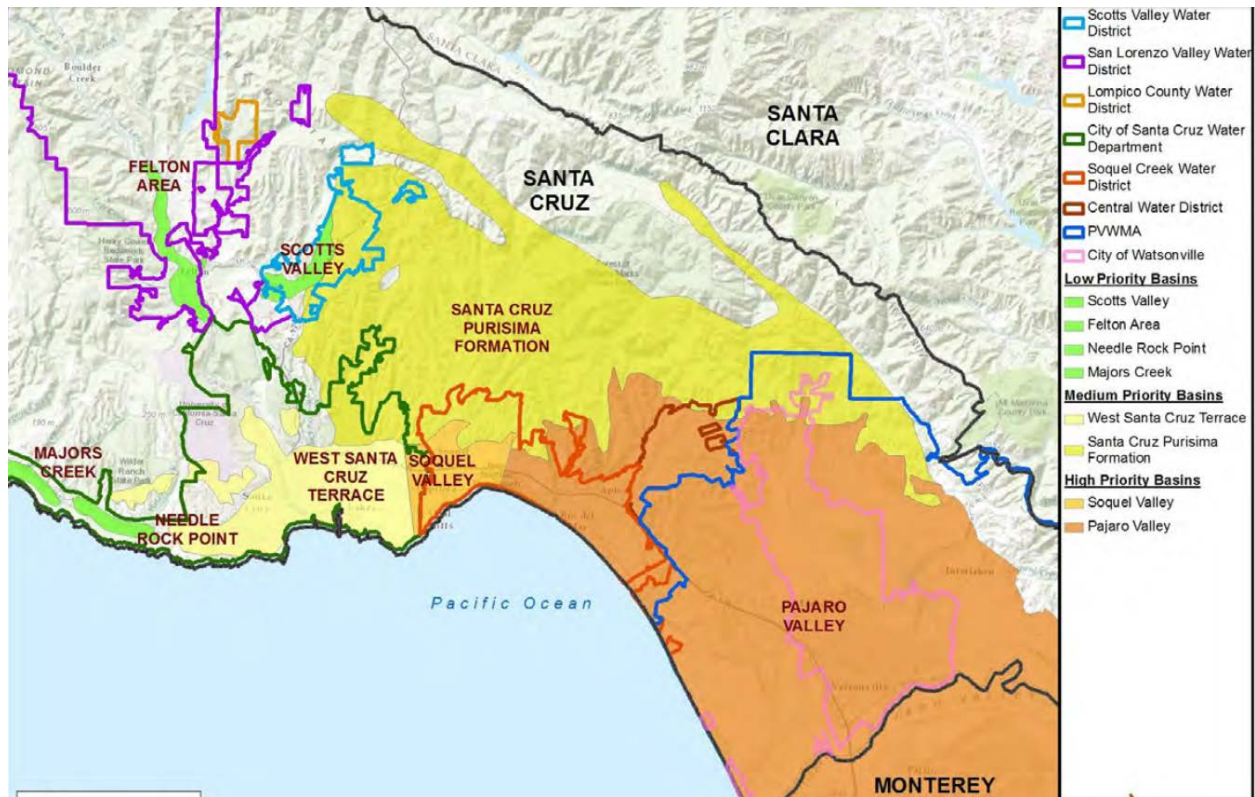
FELTON AREA

SCOTTS VALLEY

SANTA CRUZ

SANTA CLARA

SANTA CRUZ PURISIMA FORMATION

MAJORS CREEK

WEST SANTA CRUZ TERRACE

SOQUEL VALLEY

NEEDLE ROCK POINT

Pacific Ocean

PAJARO VALLEY

MONTEREY

Boulder Creek

Scotts Valley Water District
San Lorenzo Valley Water District
Lompico County Water District
City of Santa Cruz Water Department
Soquel Creek Water District
Central Water District
PVWMA
City of Watsonville

Low Priority Basins
Scotts Valley
Felton Area
Needle Rock Point
Majors Creek

Medium Priority Basins
West Santa Cruz Terrace
Santa Cruz Purisima Formation

High Priority Basins
Soquel Valley
Pajaro Valley